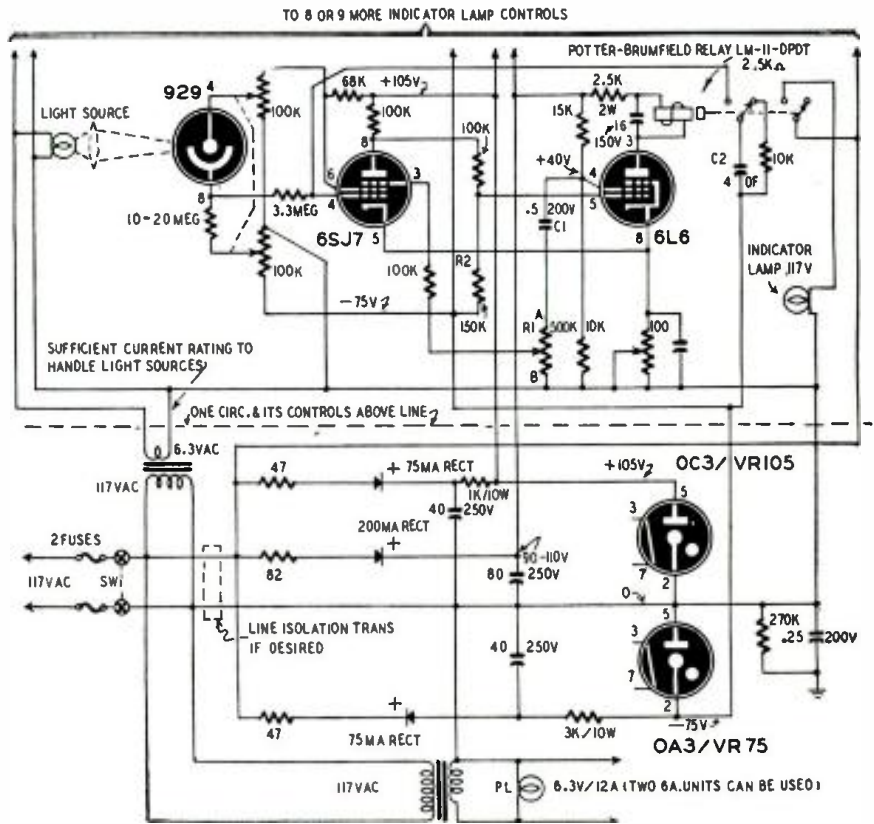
TO 8 OR 9 MORE INDICATOR LAMP CONTROLS

POTTER-BRUMFIELD RELAY LM-11-DPDT

2.5K

929

4

100K

68K

+105V

100K

LIGHT SOURCE

2.5K

2W

15K

16

150V

3

100K

6

8

3

+40V

4

C2

4

0F

10K

8

3.3MEG

4

5

10-20 MEG

.5

200V

C1

6SJ7

5

8

6L6

100K

INDICATOR LAMP 117V

100K

R2

-75V

A

150K

R1

500K

10K

100

B

SUFFICIENT CURRENT RATING TO HANDLE LIGHT SOURCES

ONE CIRC. & ITS CONTROLS ABOVE LINE

6.3VAC

117VAC

47

+ 75MA RECT

1K/10W

+105V

OC3/VR105

40

250V

5

3

200MA RECT

2FUSES

90-110V

82

80

250V

7

2

117VAC

SW1

0

5

LINE ISOLATION TRANS IF DESIRED

270K

.25

200V

40

250V

3

7

47

75MA RECT

3K/10W

2

-75V

OA3/VR75

117VAC

PL

6.3V/12A (TWO 6A. UNITS CAN BE USED)